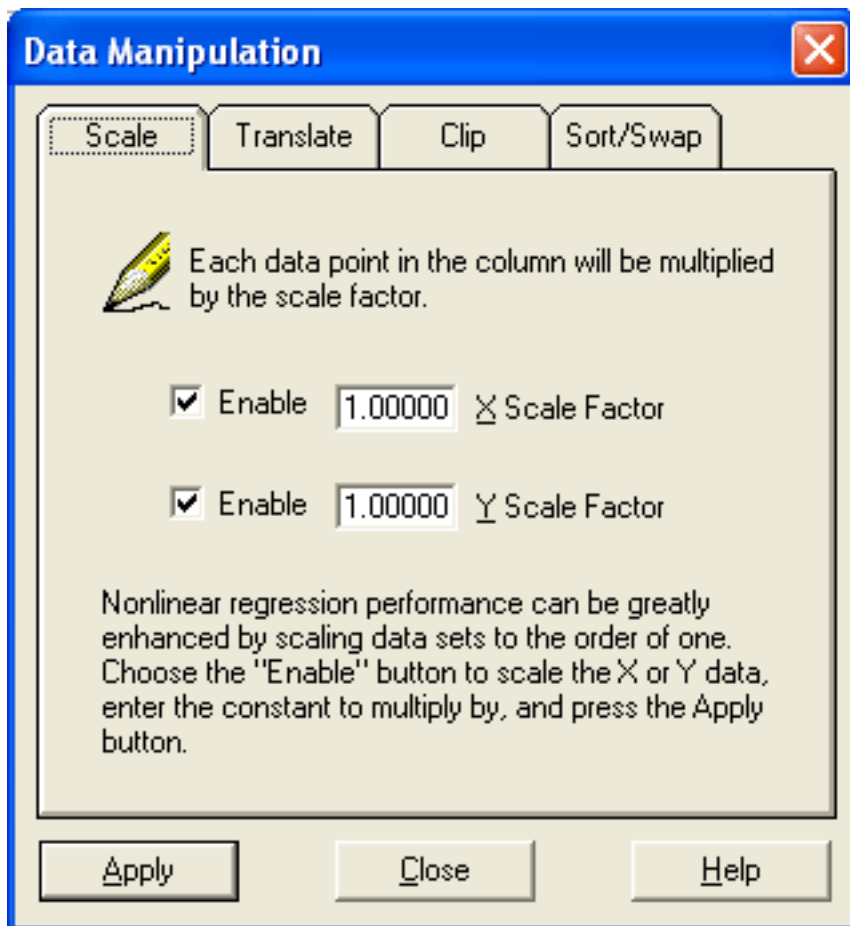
Data Manipulation

Scale | Translate | Clip | Sort/Swap

Each data point in the column will be multiplied by the scale factor.

Enable 1.00000 X Scale Factor

Enable 1.00000 Y Scale Factor

Nonlinear regression performance can be greatly enhanced by scaling data sets to the order of one. Choose the "Enable" button to scale the X or Y data, enter the constant to multiply by, and press the Apply button.

Apply | Close | Help